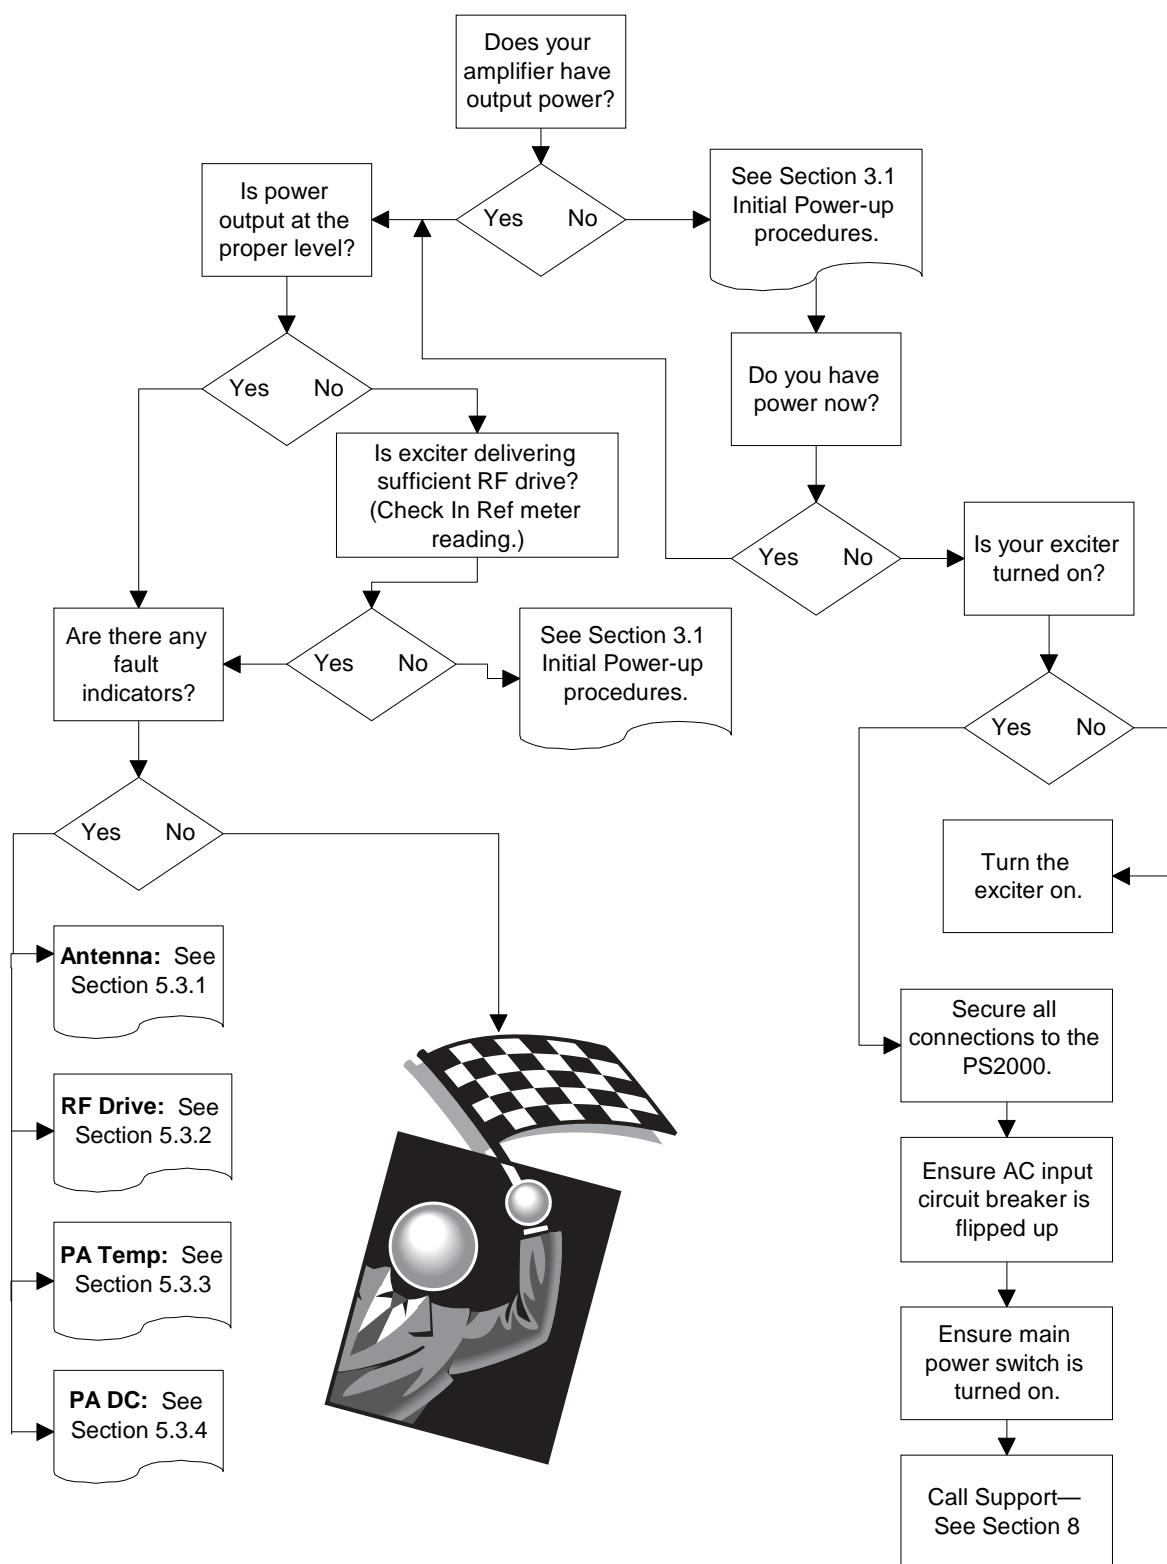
Does your amplifier have output power?

Yes No

Is power output at the proper level?

See Section 3.1 Initial Power-up procedures.

Yes No

Do you have power now?

Is exciter delivering sufficient RF drive? (Check In Ref meter reading.)

Yes No

Is your exciter turned on?

Are there any fault indicators?

Yes No

See Section 3.1 Initial Power-up procedures.

Yes No

Yes No

Turn the exciter on.

**Antenna:** See Section 5.3.1

Secure all connections to the PS2000.

**RF Drive:** See Section 5.3.2

Ensure AC input circuit breaker is flipped up

**PA Temp:** See Section 5.3.3

Ensure main power switch is turned on.

**PA DC:** See Section 5.3.4

Call Support— See Section 8